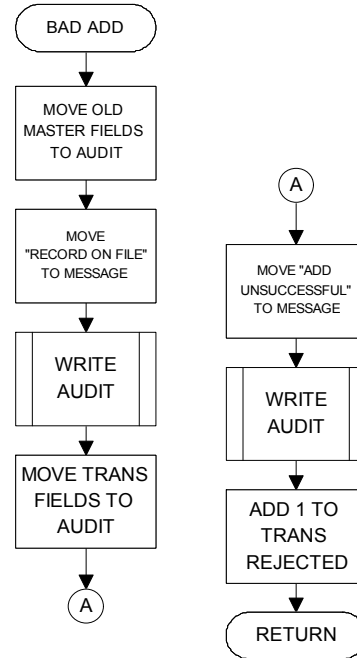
BAD ADD

MOVE OLD MASTER FIELDS TO AUDIT

MOVE "RECORD ON FILE" TO MESSAGE

WRITE AUDIT

MOVE TRANS FIELDS TO AUDIT

A

A

MOVE "ADD UNSUCCESSFUL" TO MESSAGE

WRITE AUDIT

ADD 1 TO TRANS REJECTED

RETURN